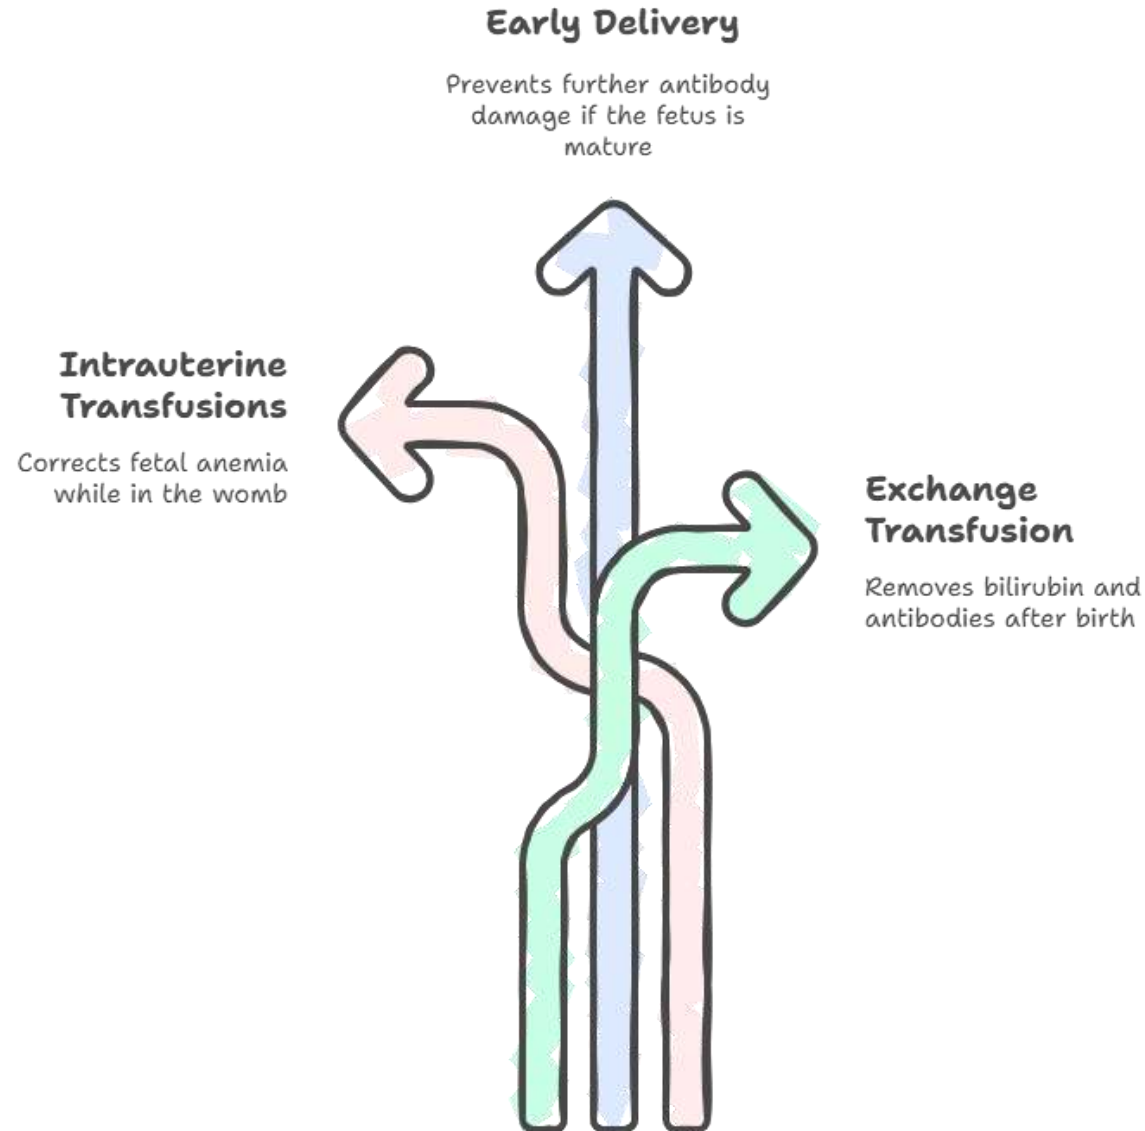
Early Delivery

Prevents further antibody damage if the fetus is mature

Intrauterine Transfusions

Corrects fetal anemia while in the womb

Exchange Transfusion

Removes bilirubin and antibodies after birth